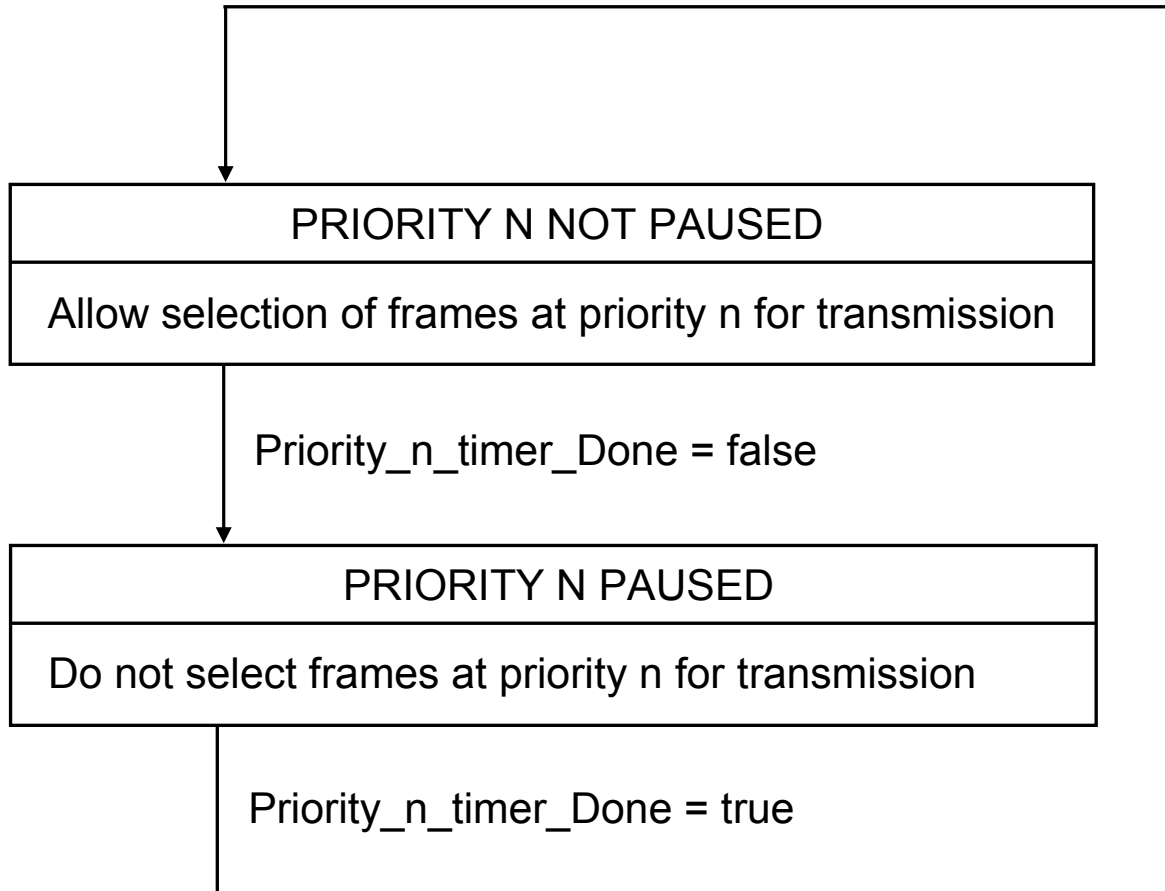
PRIORITY N NOT PAUSED

Allow selection of frames at priority n for transmission

Priority_n_timer_Done = false

PRIORITY N PAUSED

Do not select frames at priority n for transmission

Priority_n_timer_Done = true